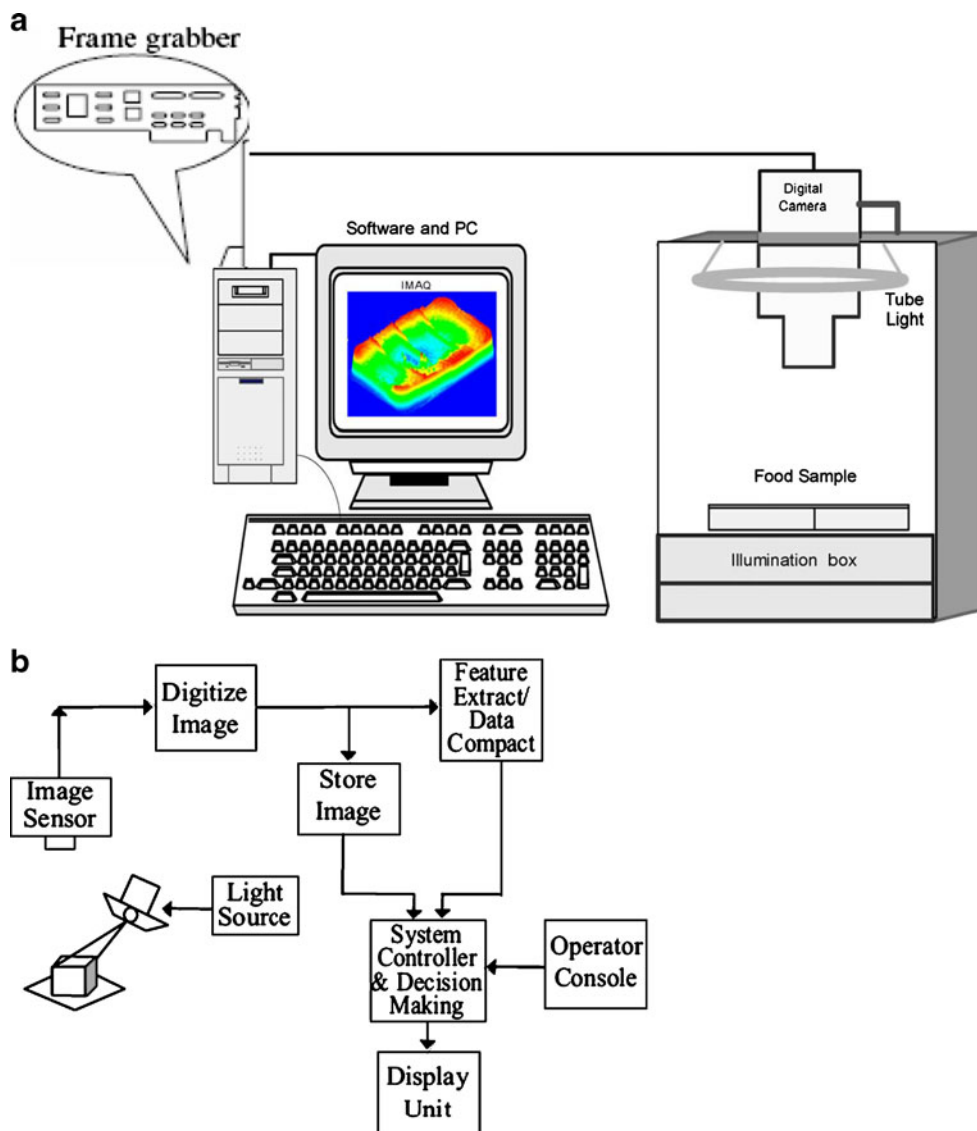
a

Frame grabber

Software and PC

IMAQ

Digital Camera

Tube Light

Food Sample

Illumination box

b

Digitize Image

Feature Extract/ Data Compact

Image Sensor

Store Image

Light Source

System Controller & Decision Making

Operator Console

Display Unit